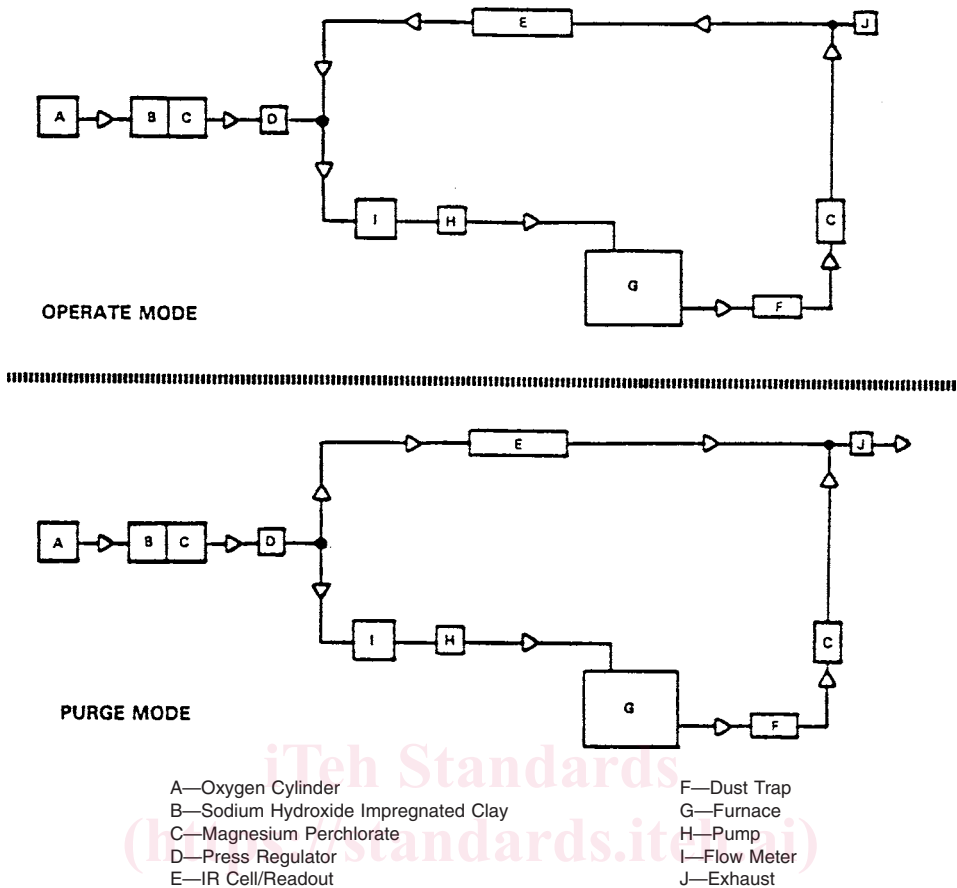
E

J

A

B

C

D

I

H

G

C

F

OPERATE MODE

E

J

A

B

C

D

I

H

G

C

F

PURGE MODE

iTeh Standards
(https://standards.iteh.ai)

A—Oxygen Cylinder
B—Sodium Hydroxide Impregnated Clay
C—Magnesium Perchlorate
D—Press Regulator
E—IR Cell/Readout

F—Dust Trap
G—Furnace
H—Pump
I—Flow Meter
J—Exhaust